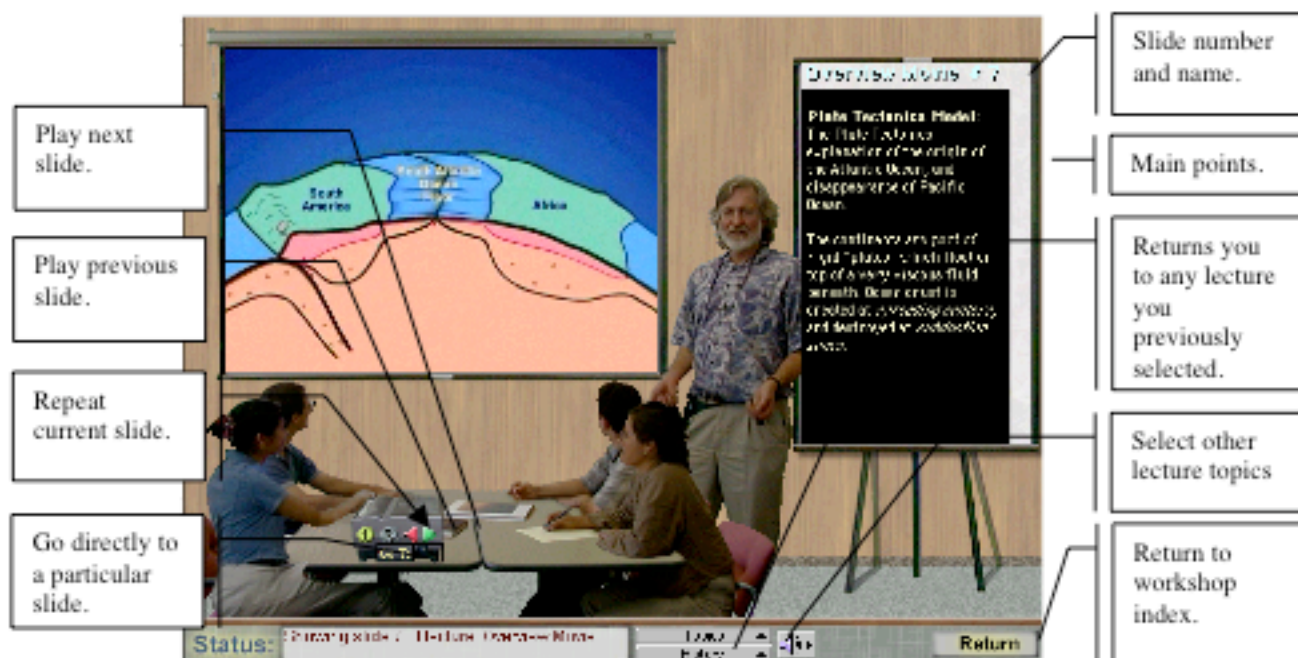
Play next slide.

Play previous slide.

Repeat current slide.

Go directly to a particular slide.

South America

South Atlantic Ocean Rock

Africa

Overview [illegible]

Plate Tectonics Model: The Plate Tectonics explanation of the origin of the Atlantic Ocean, and disappearance of Pacific Ocean.

The continents are part of rigid "plates" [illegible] on top of a very viscous fluid beneath. Ocean crust is created at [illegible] and destroyed at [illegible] zones.

Slide number and name.

Main points.

Returns you to any lecture you previously selected.

Select other lecture topics

Return to workshop index.

Status: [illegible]

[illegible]

Return